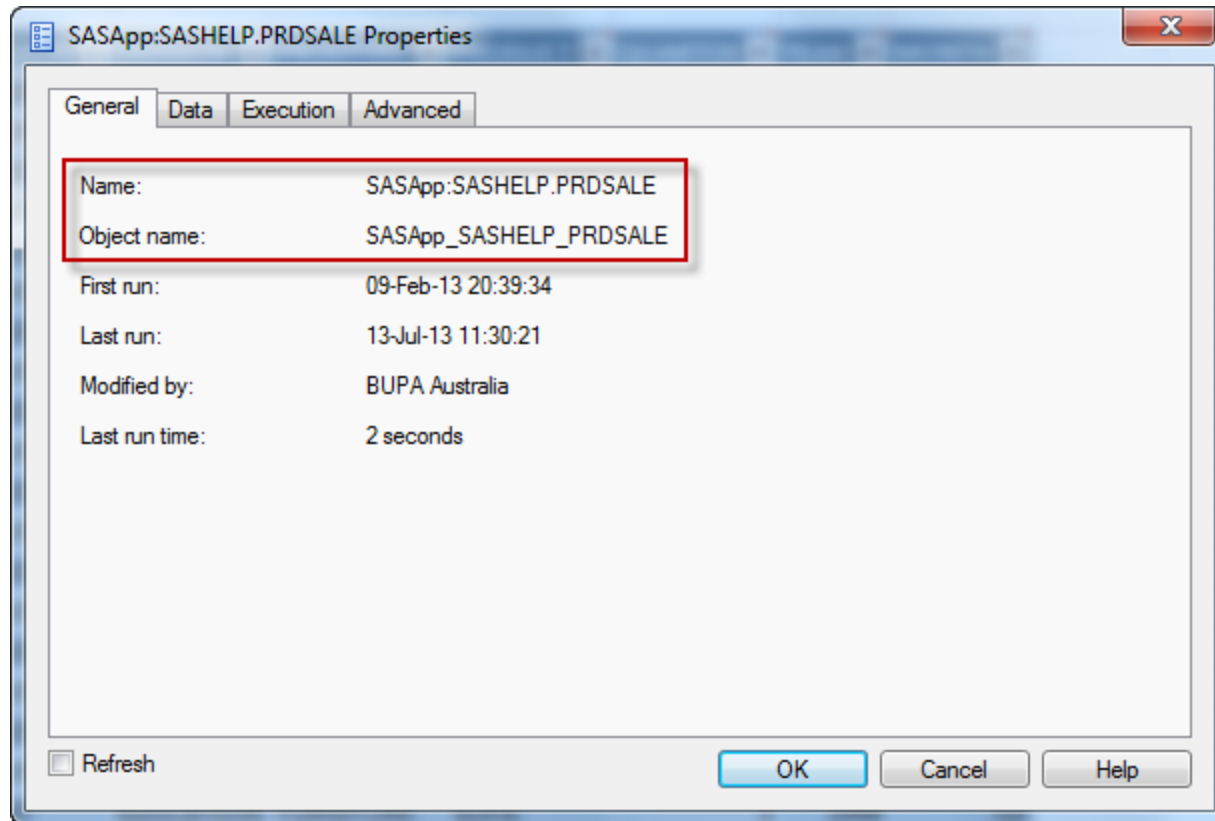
SASApp:SASHELP.PRDSALE Properties

General | Data | Execution | Advanced

Name: SASApp:SASHELP.PRDSALE

Object name: SASApp_SASHELP_PRDSALE

First run: 09-Feb-13 20:39:34

Last run: 13-Jul-13 11:30:21

Modified by: BUPA Australia

Last run time: 2 seconds

Refresh

OK | Cancel | Help